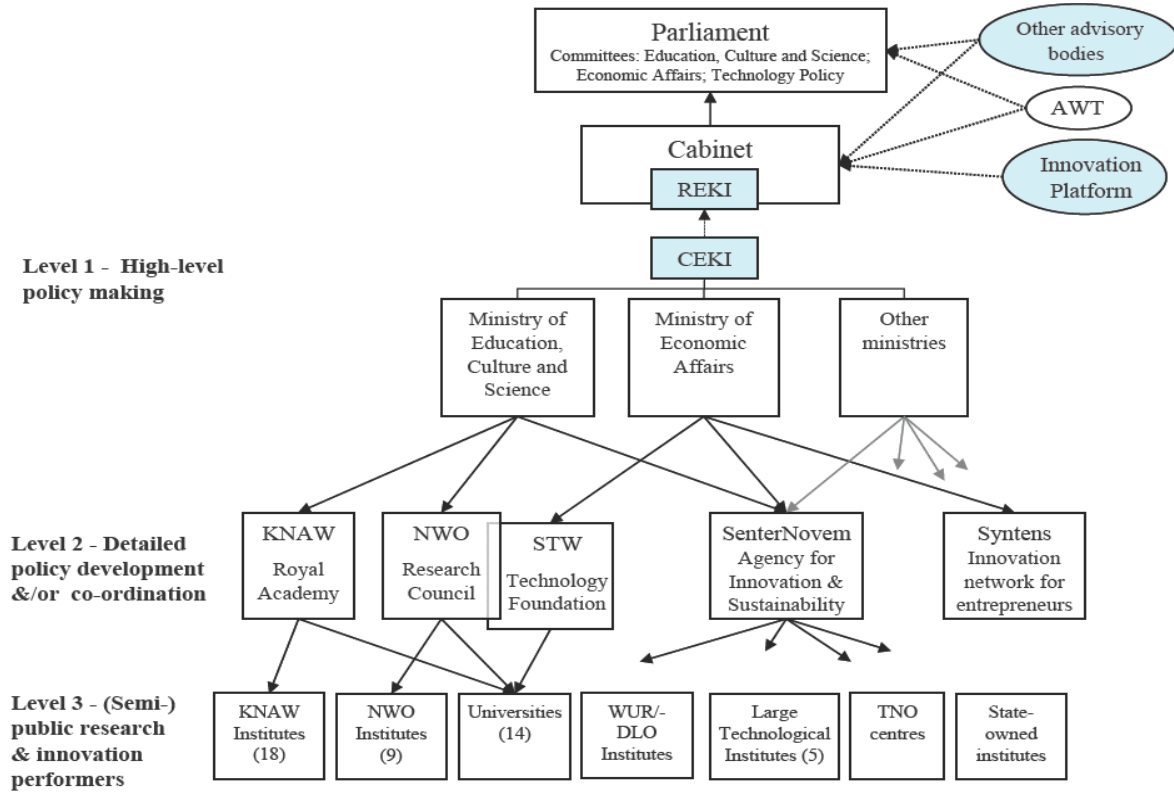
Parliament
Committees: Education, Culture and Science; Economic Affairs; Technology Policy

Other advisory bodies

AWT

Cabinet

REKI

Innovation Platform

CEKI

Level 1 - High-level policy making

Ministry of Education, Culture and Science

Ministry of Economic Affairs

Other ministries

Level 2 - Detailed policy development &/or co-ordination

KNAW
Royal Academy

NWO
Research Council

STW
Technology Foundation

SenterNovem
Agency for Innovation & Sustainability

Syntens
Innovation network for entrepreneurs

Level 3 - (Semi-) public research & innovation performers

KNAW Institutes (18)

NWO Institutes (9)

Universities (14)

WUR/-DLO Institutes

Large Technological Institutes (5)

TNO centres

State-owned institutes